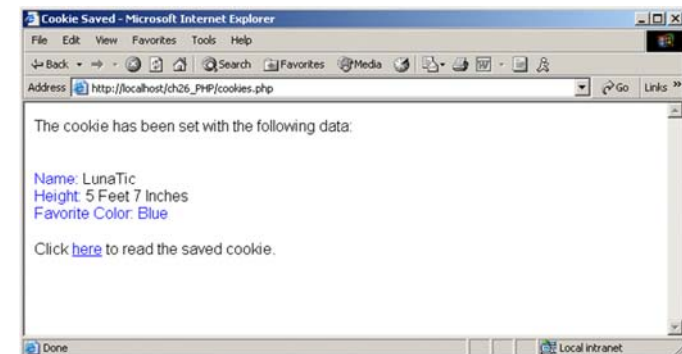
Cookie Saved - Microsoft Internet Explorer

File Edit View Favorites Tools Help

Back Search Favorites Media

Address http://localhost/ch26_PHP/cookies.php Go Links »

The cookie has been set with the following data:

Name: LunaTic
Height: 5 Feet 7 Inches
Favorite Color: Blue

Click here to read the saved cookie.

Done Local intranet